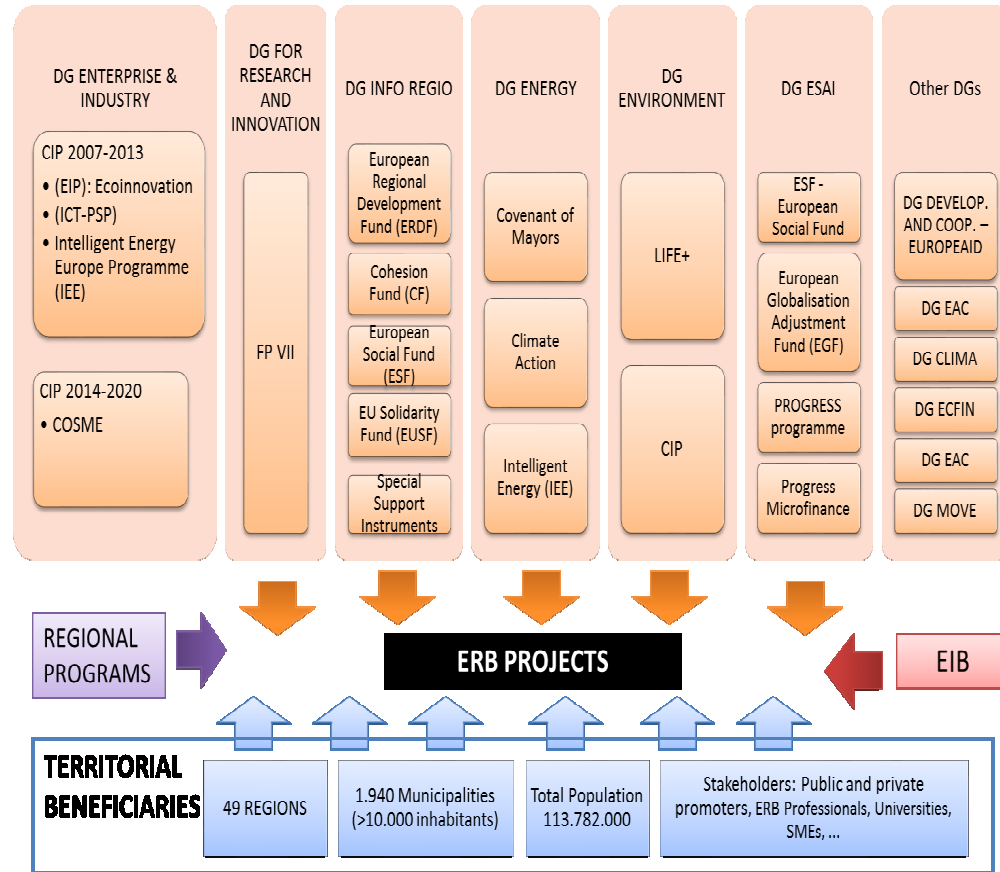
DG ENTERPRISE & INDUSTRY

CIP 2007-2013
• (EIP): Ecoinnovation
• (ICT-PSP)
• Intelligent Energy Europe Programme (IEE)

CIP 2014-2020
• COSME

DG FOR RESEARCH AND INNOVATION

FP VII

DG INFO REGIO

European Regional Development Fund (ERDF)

Cohesion Fund (CF)

European Social Fund (ESF)

EU Solidarity Fund (EUSF)

Special Support Instruments

DG ENERGY

Covenant of Mayors

Climate Action

Intelligent Energy (IEE)

DG ENVIRONMENT

LIFE+

CIP

DG ESAI

ESF - European Social Fund

European Globalisation Adjustment Fund (EGF)

PROGRESS programme

Progress Microfinance

Other DGs

DG DEVELOP. AND COOP. – EUROPEAID

DG EAC

DG CLIMA

DG ECFIN

DG EAC

DG MOVE

REGIONAL PROGRAMS

ERB PROJECTS

EIB

TERRITORIAL BENEFICIARIES

49 REGIONS

1.940 Municipalities (>10.000 inhabitants)

Total Population 113.782.000

Stakeholders: Public and private promoters, ERB Professionals, Universities, SMEs, ...